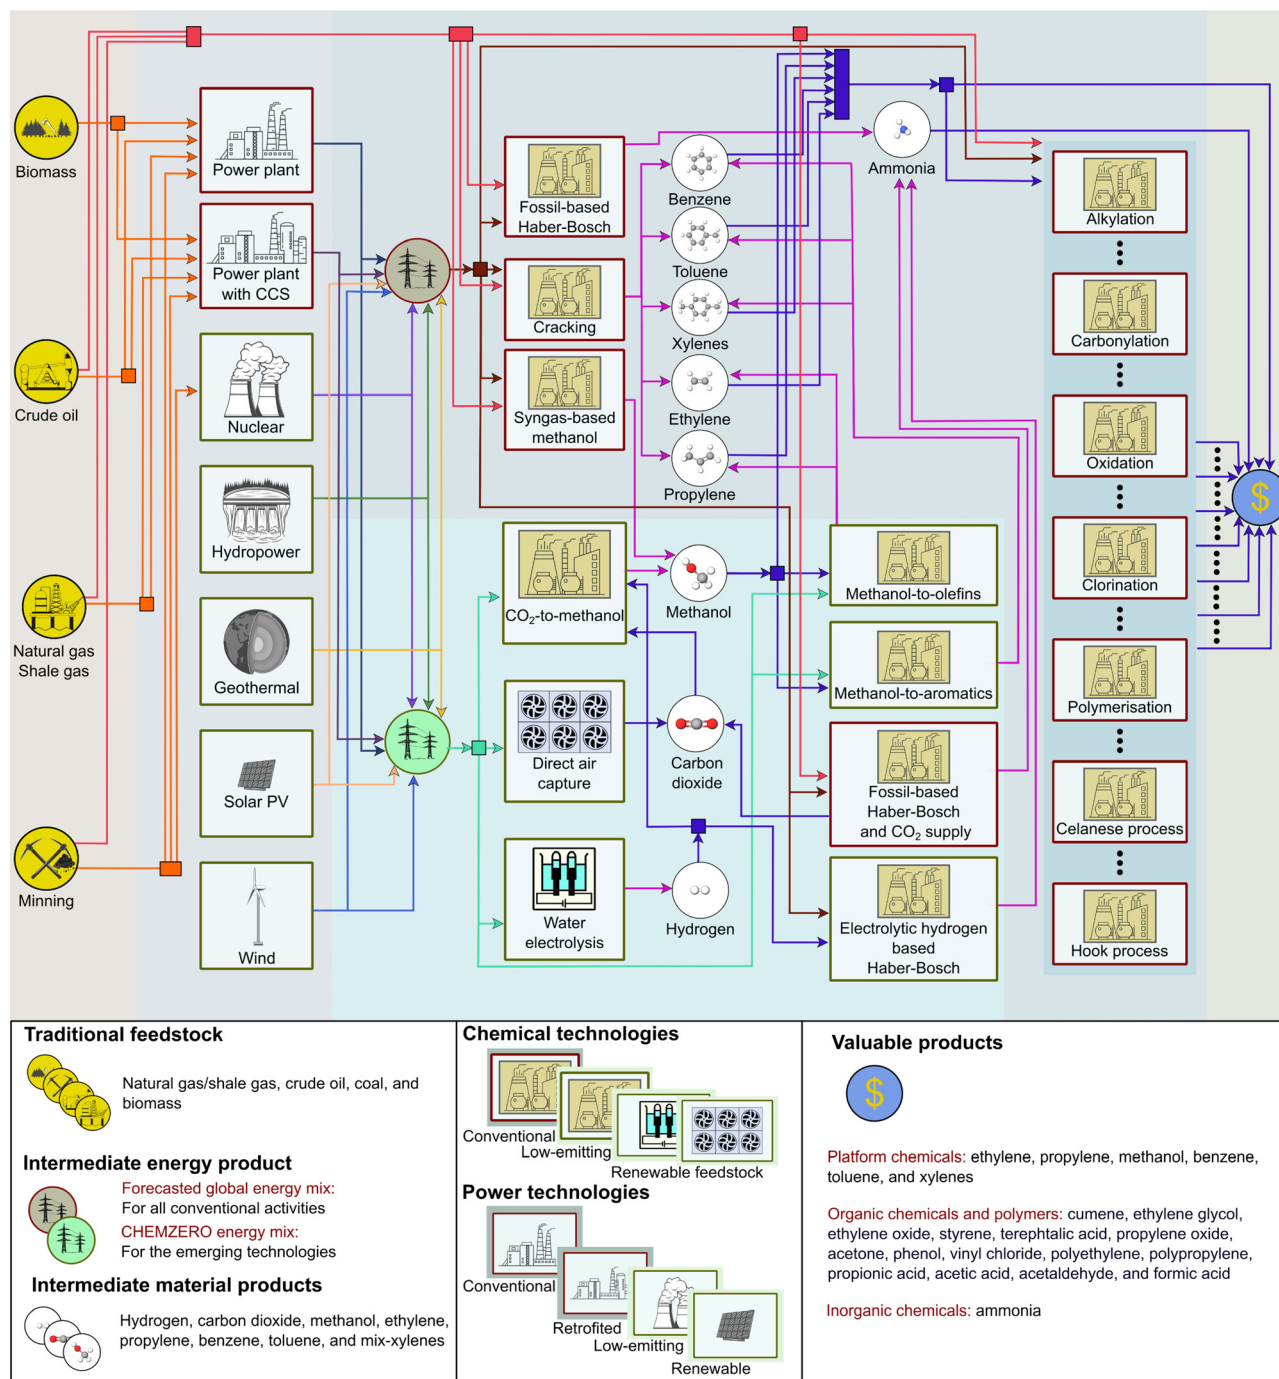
Biomass

Crude oil

Natural gas
Shale gas

Minning

Power plant

Power plant
with CCS

Nuclear

Hydropower

Geothermal

Solar PV

Wind

Fossil-based
Haber-Bosch

Cracking

Syngas-based
methanol

$CO_2$-to-methanol

Direct air
capture

Water
electrolysis

Benzene

Toluene

Xylenes

Ethylene

Propylene

Methanol

Carbon
dioxide

Hydrogen

Ammonia

Methanol-to-olefins

Methanol-to-aromatics

Fossil-based
Haber-Bosch
and $CO_2$ supply

Electrolytic hydrogen
based
Haber-Bosch

Alkylation

Carbonylation

Oxidation

Clorination

Polymerisation

Celanese process

Hook process

$

Traditional feedstock

Natural gas/shale gas, crude oil, coal, and biomass

Intermediate energy product

Forecasted global energy mix:
For all conventional activities

CHEMZERO energy mix:
For the emerging technologies

Intermediate material products

Hydrogen, carbon dioxide, methanol, ethylene, propylene, benzene, toluene, and mix-xylenes

Chemical technologies

Conventional
Low-emitting
Renewable feedstock

Power technologies

Conventional
Retrofited
Low-emitting
Renewable

Valuable products

$

Platform chemicals: ethylene, propylene, methanol, benzene, toluene, and xylenes

Organic chemicals and polymers: cumene, ethylene glycol, ethylene oxide, styrene, terephtalic acid, propylene oxide, acetone, phenol, vinyl chloride, polyethylene, polypropylene, propionic acid, acetic acid, acetaldehyde, and formic acid

Inorganic chemicals: ammonia